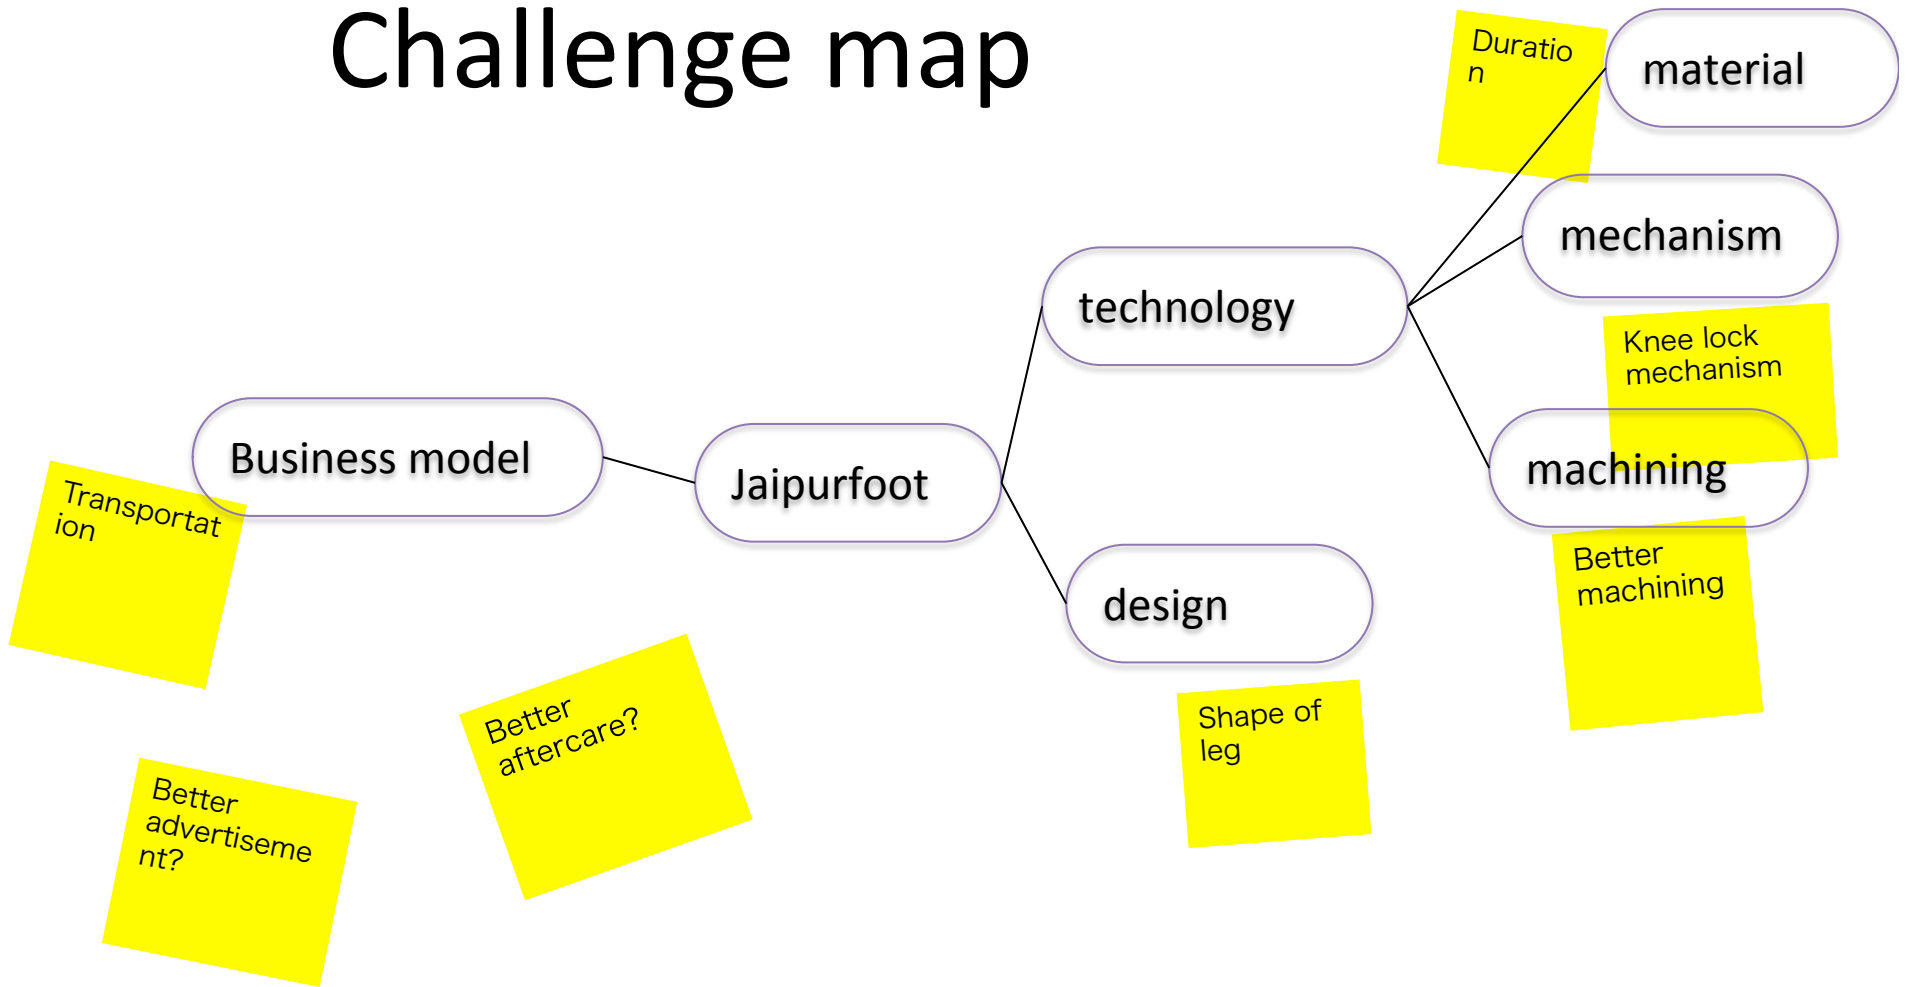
Challenge map

Duration

material

mechanism

technology

Knee lock mechanism

Business model

Jaipurfoot

machining

Transportation

Better machining

design

Better aftercare?

Shape of leg

Better advertisement?